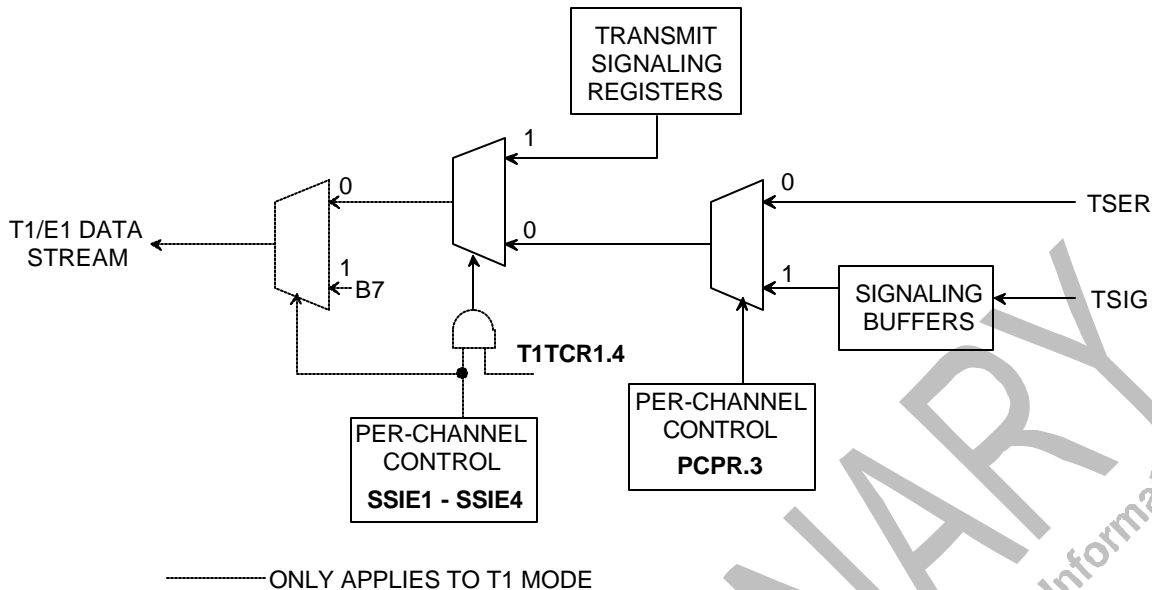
TRANSMIT SIGNALING REGISTERS

1

0

0

TSER

T1/E1 DATA STREAM

0

1

B7

1

SIGNALING BUFFERS

TSIG

T1TCR1.4

PER-CHANNEL CONTROL

PCPR.3

PER-CHANNEL CONTROL

SSIE1 - SSIE4

ONLY APPLIES TO T1 MODE

ARY

Informa